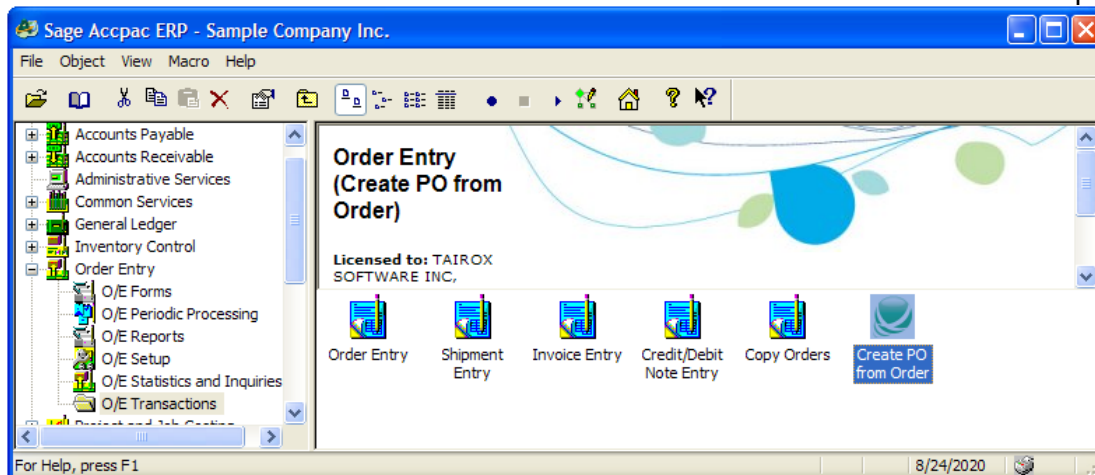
Sage Accpac ERP - Sample Company Inc.

File Object View Macro Help

Accounts Payable
Accounts Receivable
Administrative Services
Common Services
General Ledger
Inventory Control
Order Entry
O/E Forms
O/E Periodic Processing
O/E Reports
O/E Setup
O/E Statistics and Inquiries
O/E Transactions
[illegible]

Order Entry (Create PO from Order)

Licensed to: TAIROX SOFTWARE INC,

Order Entry
Shipment Entry
Invoice Entry
Credit/Debit Note Entry
Copy Orders
Create PO from Order

For Help, press F1
8/24/2020